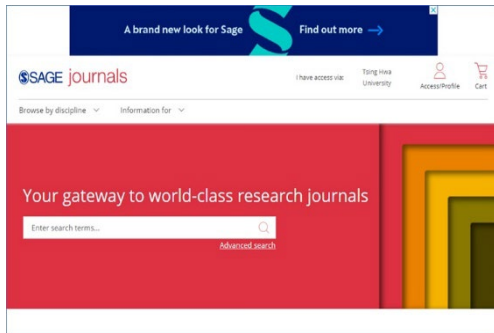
A brand new look for Sage

Find out more →

SAGE journals

I have access via: Tsing Hwa University

Access/Profile

Cart

Browse by discipline

Information for

Your gateway to world-class research journals

Enter search terms...

Advanced search